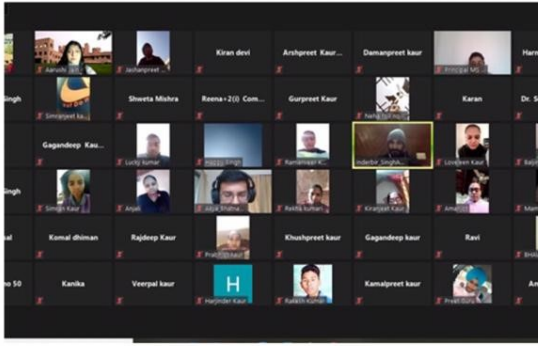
Aarushi
Jashanpreet
Kiran devi
Arshpreet Kaur...
Damanpreet kaur
Principal MG
Harn

Singh
Simranjeet Ka
Shweta Mishra
Reena+2(i) Com...
Gurpreet Kaur
Narinder Kaur
Karan
Dr. S

Gagandeep Kau...
Lucky kumar
Happy Singh
Ramanveer K
Inderbir_Singh
Loveleen Kaur
Rajv

Singh
Simran Kaur
Anjali
Atul Shatna
Rekha kumari
Kiranjeet Kaur
Aman
Man

al
Komal dhiman
Rajdeep Kaur
Pratibha
Khushpreet kaur
Gagandeep kaur
Ravi

no 50
Kanika
Veerpal kaur
H
Harjinder Kaur
Rakesh Kumar
Kamalpreet kaur
Preet Guru
An